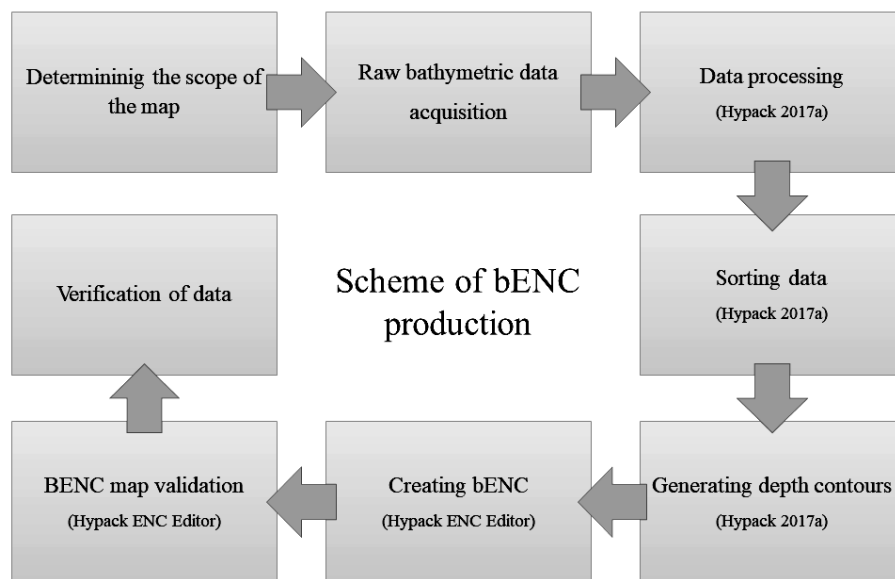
Determininig the scope of the map

Raw bathymetric data acquisition

Data processing
(Hypack 2017a)

Sorting data
(Hypack 2017a)

Generating depth contours
(Hypack 2017a)

Creating bENC
(Hypack ENC Editor)

BENC map validation
(Hypack ENC Editor)

Verification of data

Scheme of bENC production